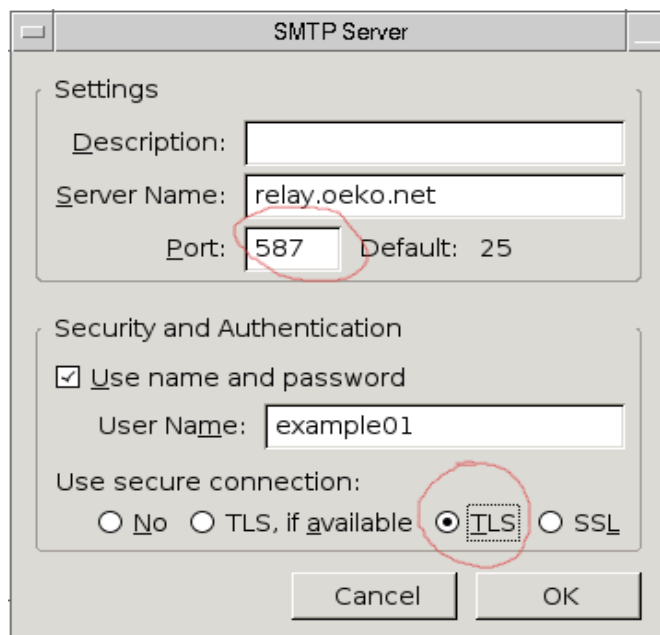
SMTP Server

Settings

Description:

Server Name: relay.oeko.net

Port: 587 Default: 25

Security and Authentication

Use name and password

User Name: example01

Use secure connection:

No TLS, if available TLS SSL

Cancel OK